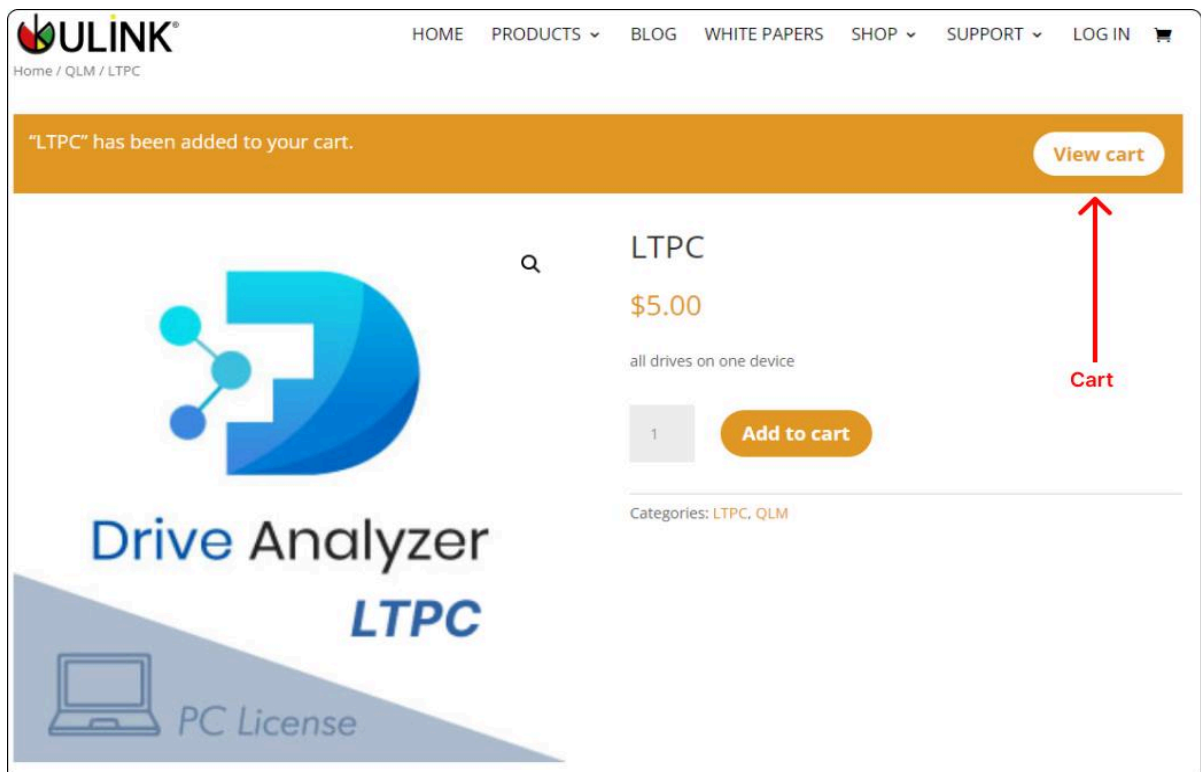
ULINK®

HOME PRODUCTS BLOG WHITE PAPERS SHOP SUPPORT LOG IN

Home / QLM / LTPC

"LTPC" has been added to your cart.

View cart

Cart

LTPC

$5.00

all drives on one device

1

Add to cart

Categories: LTPC, QLM

Drive Analyzer

LTPC

PC License